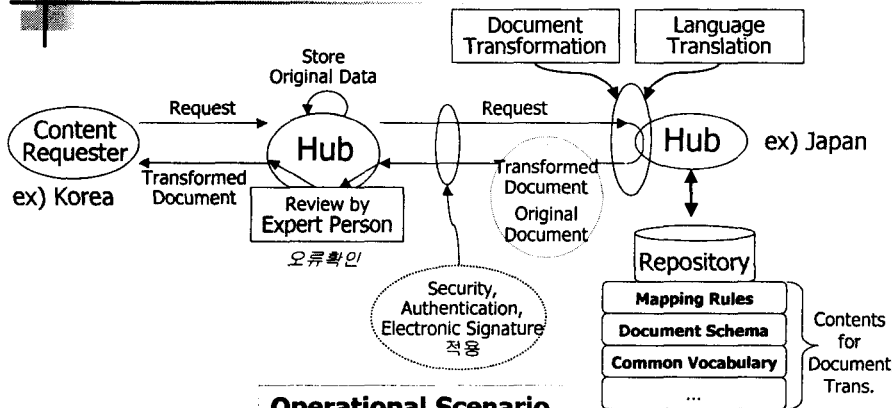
Document Transformation

Language Translation

Store Original Data

Request

Request

Content Requester

Hub

Hub

ex) Japan

Transformed Document

Transformed Document

Original Document

ex) Korea

Review by Expert Person

오류확인

Repository

Security, Authentication, Electronic Signature 적용

Mapping Rules

Document Schema

Common Vocabulary

...

Contents for Document Trans.

Operational Scenario